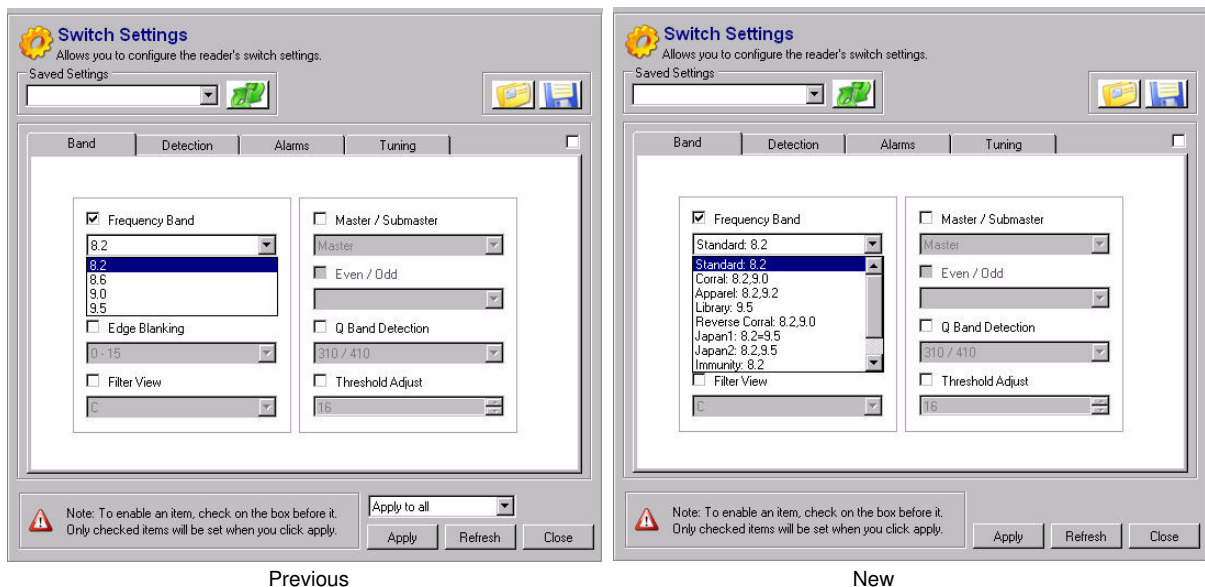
Switch Settings
Allows you to configure the reader's switch settings.

Saved Settings

Band | Detection | Alarms | Tuning

Frequency Band
8.2
8.2
8.6
9.0
9.5

Edge Blanking
0 - 15

Filter View
C

Master / Submaster
Master

Even / Odd

Q Band Detection
310 / 410

Threshold Adjust
16

Note: To enable an item, check on the box before it. Only checked items will be set when you click apply.

Apply to all

Apply | Refresh | Close

Previous

Switch Settings
Allows you to configure the reader's switch settings.

Saved Settings

Band | Detection | Alarms | Tuning

Frequency Band
Standard: 8.2
Standard: 8.2
Corral: 8.2,9.0
Apparel: 8.2,9.2
Library: 9.5
Reverse Corral: 8.2,9.0
Japan1: 8.2=9.5
Japan2: 8.2,9.5
Immunity: 8.2

Filter View
C

Master / Submaster
Master

Even / Odd

Q Band Detection
310 / 410

Threshold Adjust
16

Note: To enable an item, check on the box before it. Only checked items will be set when you click apply.

Apply | Refresh | Close

New